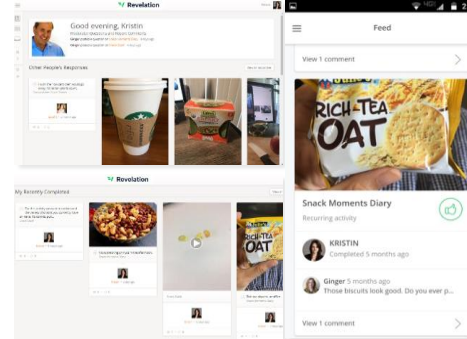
Revelation

Good evening, Kristin

Other People's Responses

Revelation

My Recently Completed

Feed

View 1 comment

RICH-TEA OAT

Snack Moments Diary

Recurring activity

KRISTIN

Completed 5 months ago

Ginger 5 months ago

Those biscuits look good. Do you ever p...

View 1 comment